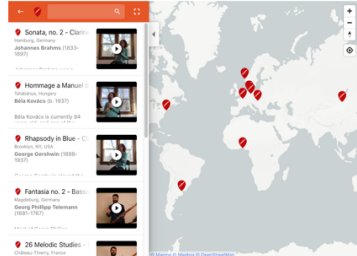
Sonata, no. 2 - Clarin
Hamburg, Germany
Johannes Brahms (1833-1897)

Hommage a Manuel
Tatabánya, Hungary
Béla Kovács (b. 1937)
Béla Kovács is currently 84

Rhapsody in Blue - Cl
Brooklyn, NY, USA
George Gershwin (1898-1937)

Fantasia no. 2 - Bass
Magdeburg, Germany
Georg Philipp Telemann (1681-1767)

26 Melodic Studies -
Château-Thierry, France

+
−
© Mapbox © OpenStreetMap